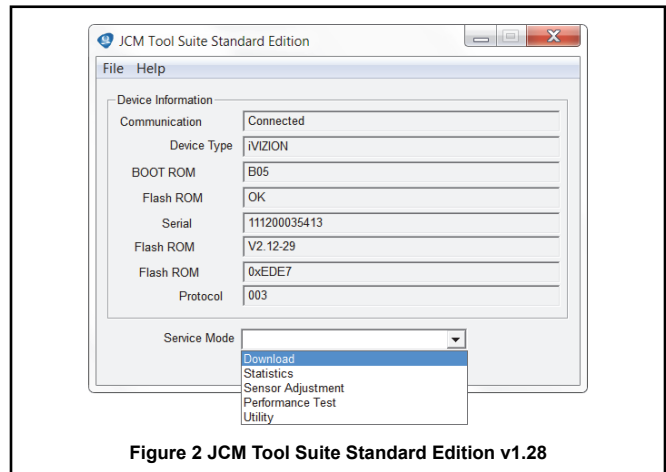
JCM Tool Suite Standard Edition

File Help

Device Information

Communication Connected

Device Type iVIZION

BOOT ROM B05

Flash ROM OK

Serial 111200035413

Flash ROM V2.12-29

Flash ROM 0xEDE7

Protocol 003

Service Mode

Download
Statistics
Sensor Adjustment
Performance Test
Utility

Figure 2 JCM Tool Suite Standard Edition v1.28